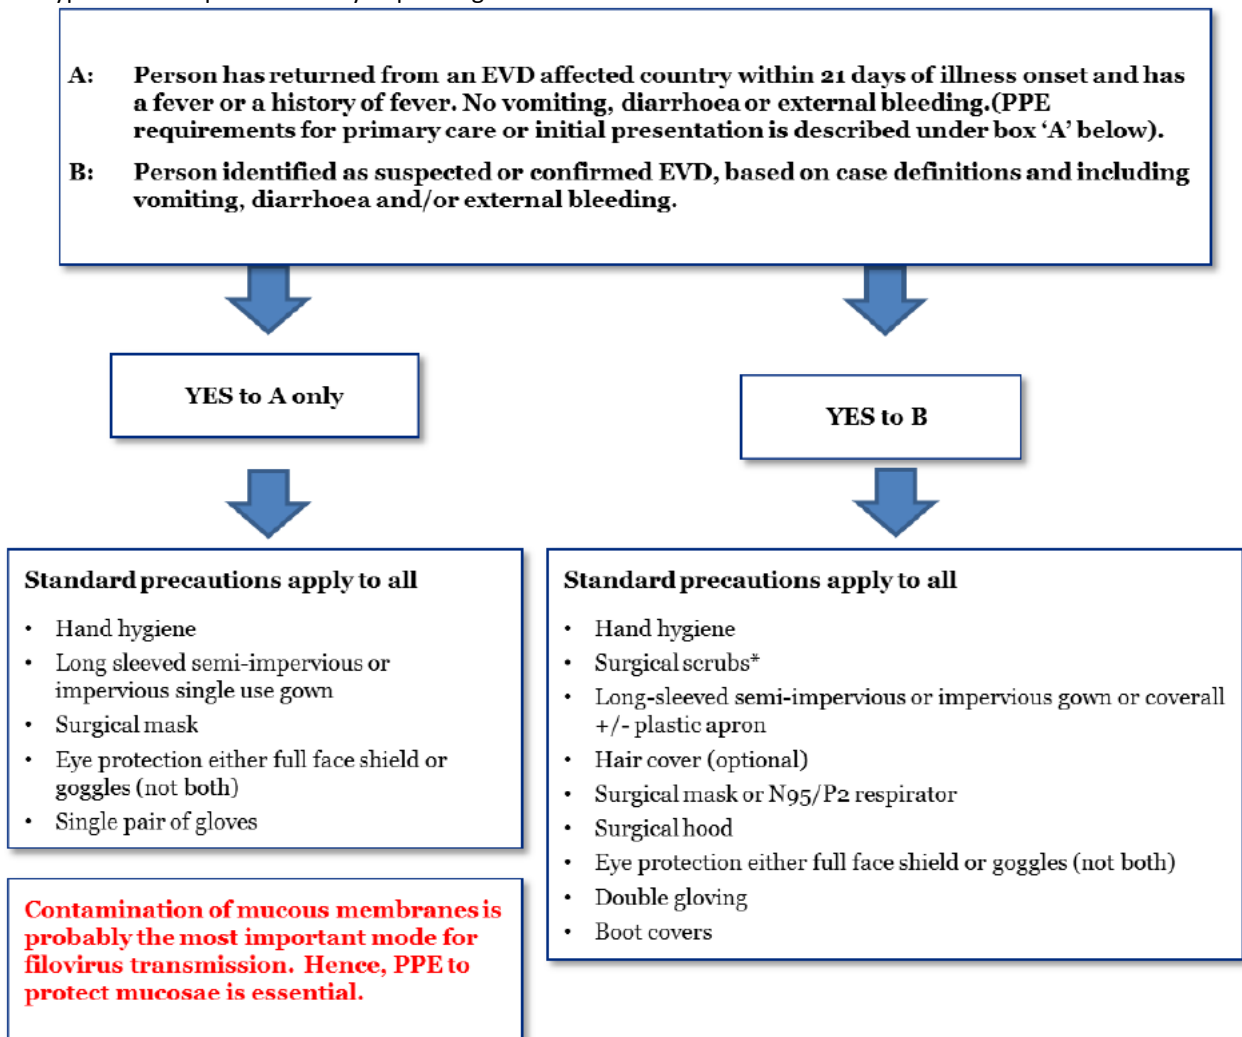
A: Person has returned from an EVD affected country within 21 days of illness onset and has a fever or a history of fever. No vomiting, diarrhoea or external bleeding.(PPE requirements for primary care or initial presentation is described under box 'A' below).

B: Person identified as suspected or confirmed EVD, based on case definitions and including vomiting, diarrhoea and/or external bleeding.

YES to A only

YES to B

Standard precautions apply to all

- Hand hygiene
- Long sleeved semi-impervious or impervious single use gown
- Surgical mask
- Eye protection either full face shield or goggles (not both)
- Single pair of gloves

Contamination of mucous membranes is probably the most important mode for filovirus transmission. Hence, PPE to protect mucosae is essential.

Standard precautions apply to all

- Hand hygiene
- Surgical scrubs*
- Long-sleeved semi-impervious or impervious gown or coverall +/- plastic apron
- Hair cover (optional)
- Surgical mask or N95/P2 respirator
- Surgical hood
- Eye protection either full face shield or goggles (not both)
- Double gloving
- Boot covers